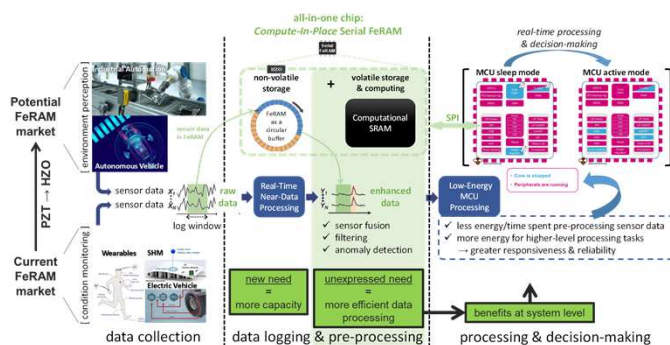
all-in-one chip:
Compute-In-Place Serial FeRAM

Serial FeRAM

real-time processing & decision-making

Potential FeRAM market

PZT → HZO

Current FeRAM market

environment perception

Industrial Automation

Autonomous Vehicle

sensor data in FeRAM

non-volatile storage

FeRAM as a circular buffer

+

volatile storage & computing

Computational SRAM

SPI

MCU sleep mode

MCU active mode

sensor data

sensor data

$x_1$

$x_2$

log window

raw data

Real-Time Near-Data Processing

enhanced data

Low-Energy MCU Processing

sensor fusion

filtering

anomaly detection

Core is stopped

Peripherals are running

less energy/time spent pre-processing sensor data

more energy for higher-level processing tasks

→ greater responsiveness & reliability

condition monitoring

Wearables

SHM

Electric Vehicle

new need = more capacity

unexpressed need = more efficient data processing

benefits at system level

data collection

data logging & pre-processing

processing & decision-making